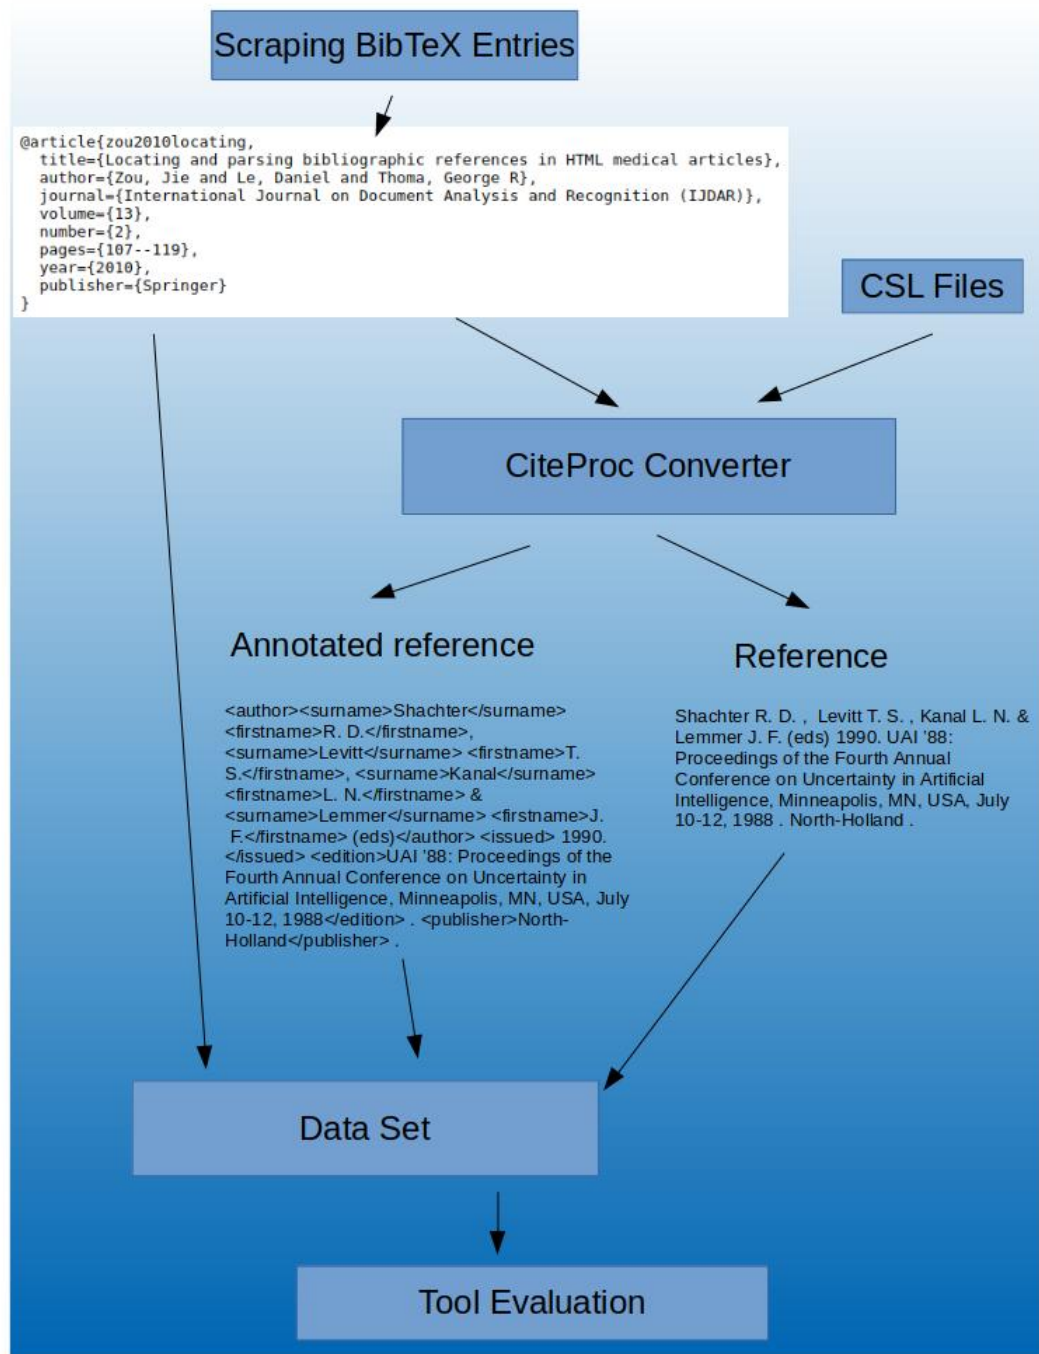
Scraping BibTeX Entries

@article{zou2010locating,
title={Locating and parsing bibliographic references in HTML medical articles},
author={Zou, Jie and Le, Daniel and Thoma, George R},
journal={International Journal on Document Analysis and Recognition (IJDAR)},
volume={13},
number={2},
pages={107--119},
year={2010},
publisher={Springer}
}

CSL Files

CiteProc Converter

Annotated reference

<author><surname>Shachter</surname> <firstname>R. D.</firstname>, <surname>Levitt</surname> <firstname>T. S.</firstname>, <surname>Kanal</surname> <firstname>L. N.</firstname> & <surname>Lemmer</surname> <firstname>J. F.</firstname> (eds)</author> <issued> 1990. </issued> <edition>UAI '88: Proceedings of the Fourth Annual Conference on Uncertainty in Artificial Intelligence, Minneapolis, MN, USA, July 10-12, 1988</edition> . <publisher>North-Holland</publisher> .

Reference

Shachter R. D. , Levitt T. S. , Kanal L. N. & Lemmer J. F. (eds) 1990. UAI '88: Proceedings of the Fourth Annual Conference on Uncertainty in Artificial Intelligence, Minneapolis, MN, USA, July 10-12, 1988 . North-Holland .

Data Set

Tool Evaluation